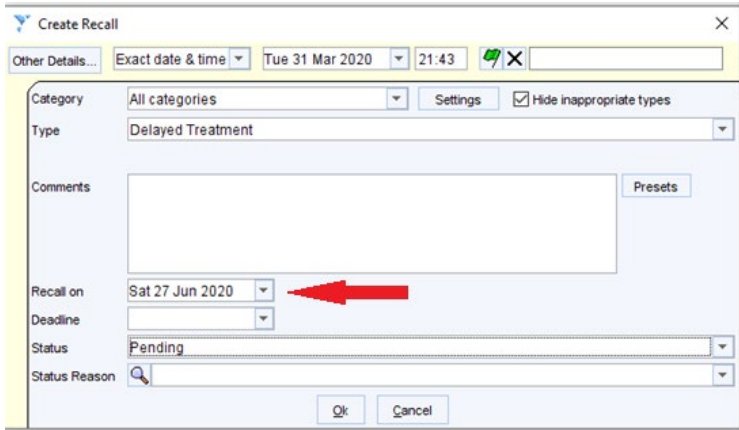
Create Recall

×

Other Details...

Exact date & time

Tue 31 Mar 2020

21:43

Category

All categories

Settings

Hide inappropriate types

Type

Delayed Treatment

Comments

Presets

Recall on

Sat 27 Jun 2020

Deadline

Status

Pending

Status Reason

Ok

Cancel